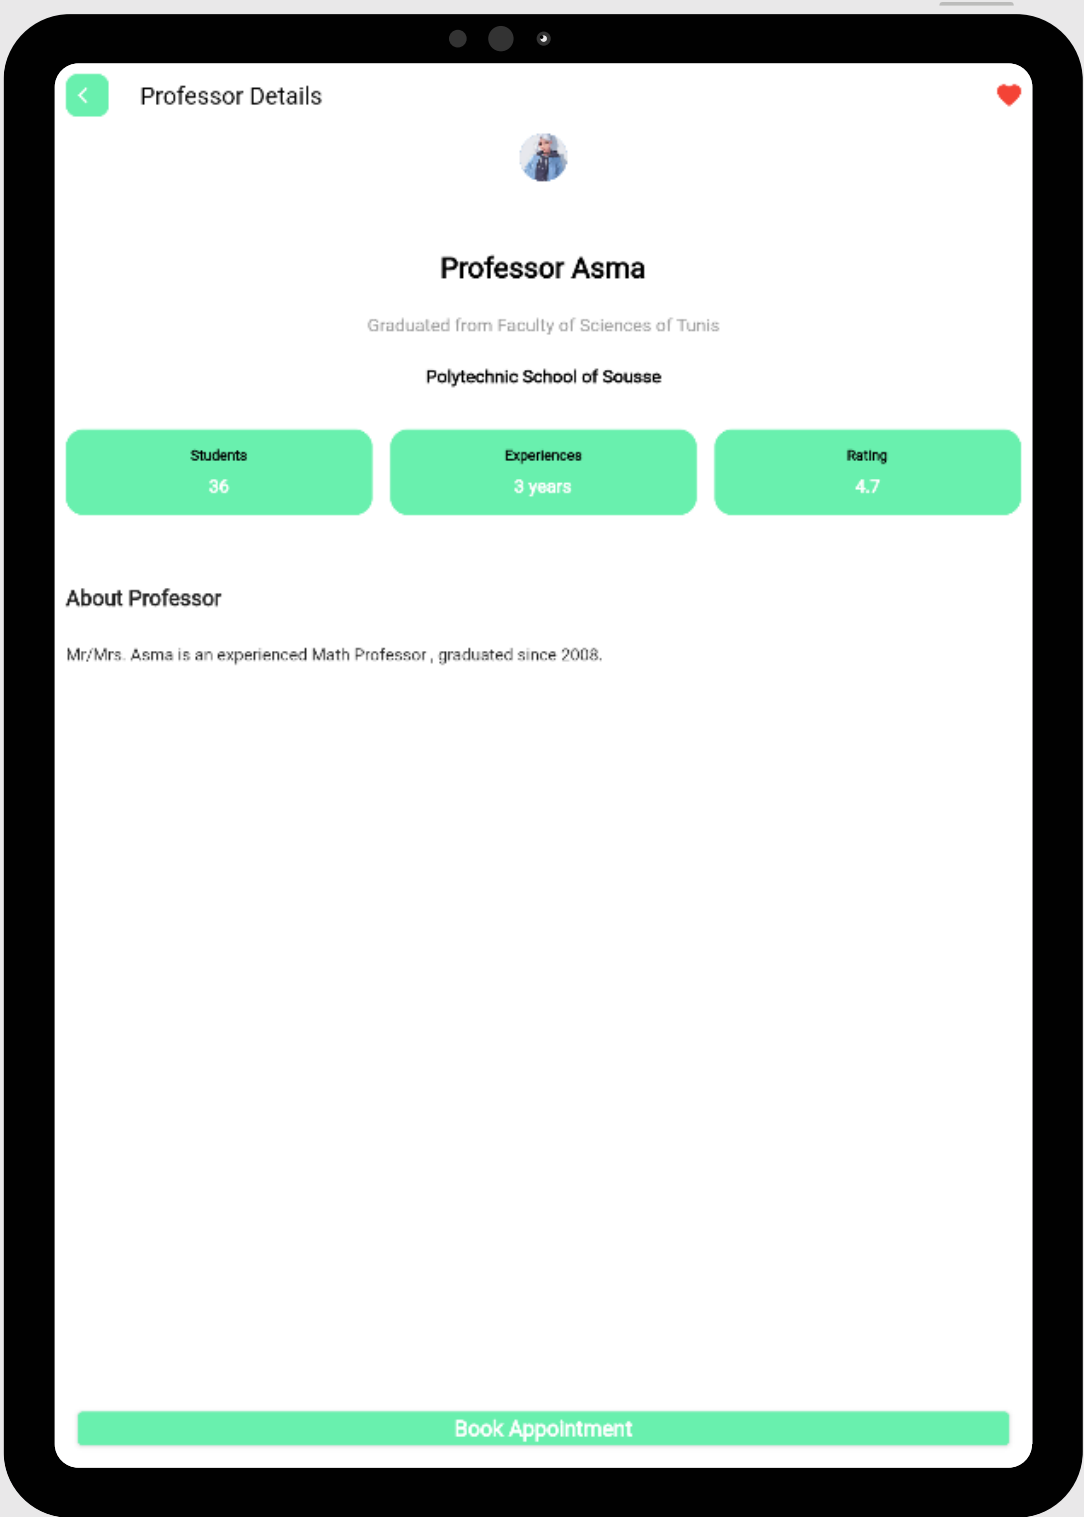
Professor Details

Professor Asma

Graduated from Faculty of Sciences of Tunis

Polytechnic School of Sousse

Students
36

Experiences
3 years

Rating
4.7

About Professor

Mr/Mrs. Asma is an experienced Math Professor , graduated since 2008.

Book Appointment